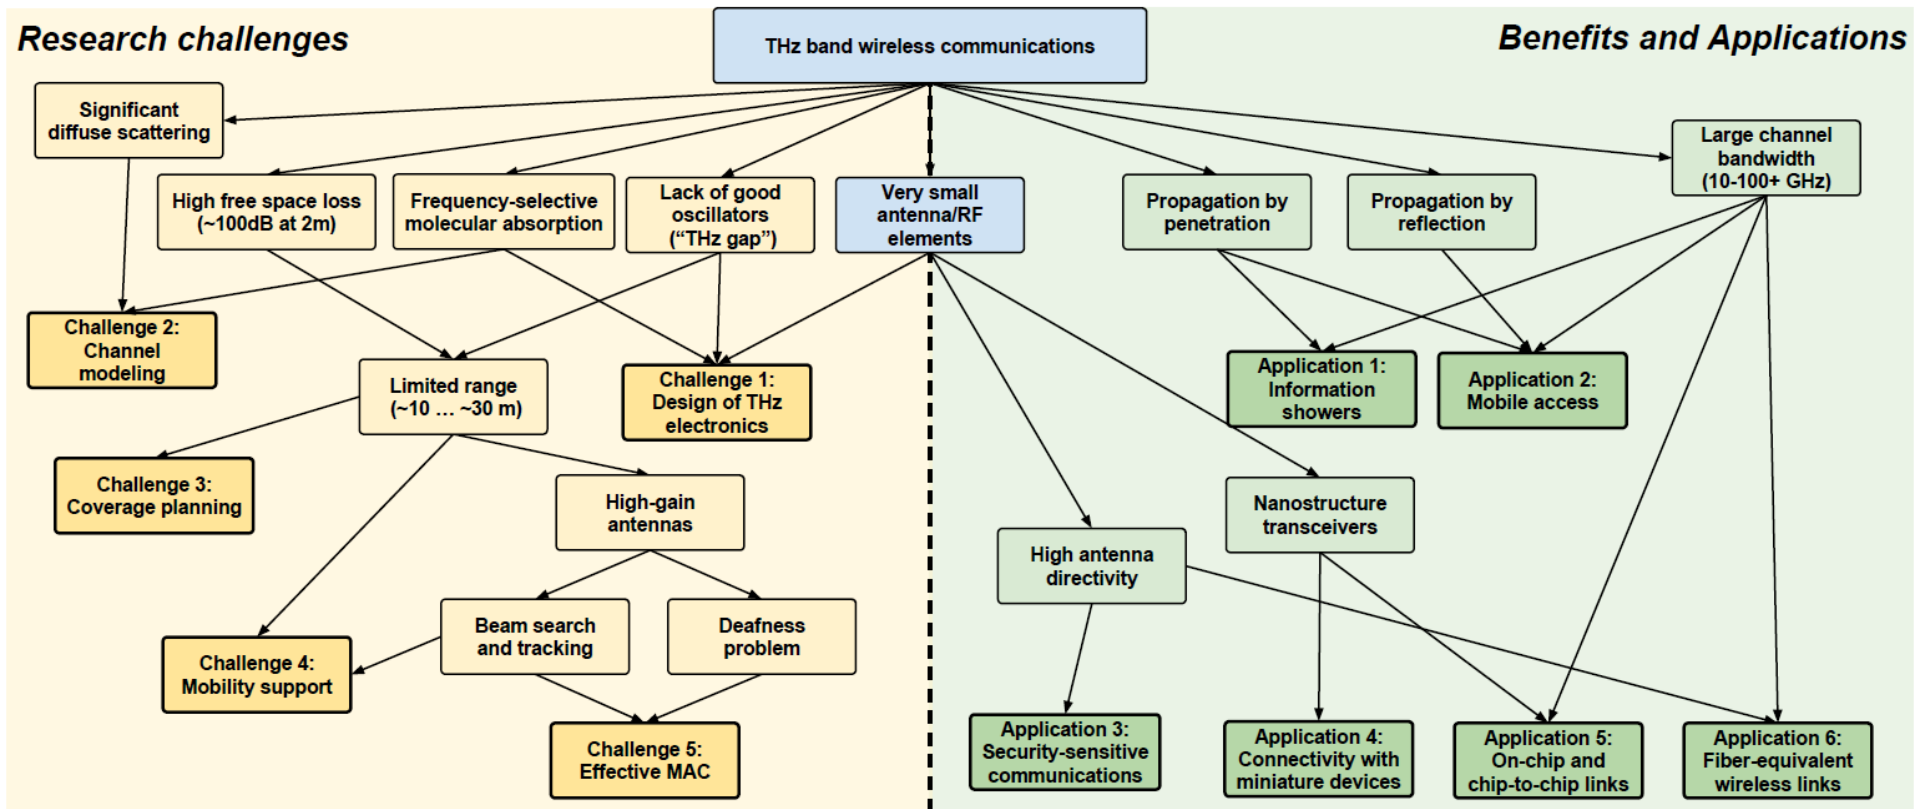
Research challenges

THz band wireless communications

Benefits and Applications

Significant diffuse scattering

High free space loss (~100dB at 2m)

Frequency-selective molecular absorption

Lack of good oscillators ("THz gap")

Very small antenna/RF elements

Propagation by penetration

Propagation by reflection

Large channel bandwidth (10-100+ GHz)

Challenge 2: Channel modeling

Limited range (~10 … ~30 m)

Challenge 1: Design of THz electronics

Application 1: Information showers

Application 2: Mobile access

Challenge 3: Coverage planning

High-gain antennas

Nanostructure transceivers

High antenna directivity

Beam search and tracking

Deafness problem

Challenge 4: Mobility support

Challenge 5: Effective MAC

Application 3: Security-sensitive communications

Application 4: Connectivity with miniature devices

Application 5: On-chip and chip-to-chip links

Application 6: Fiber-equivalent wireless links